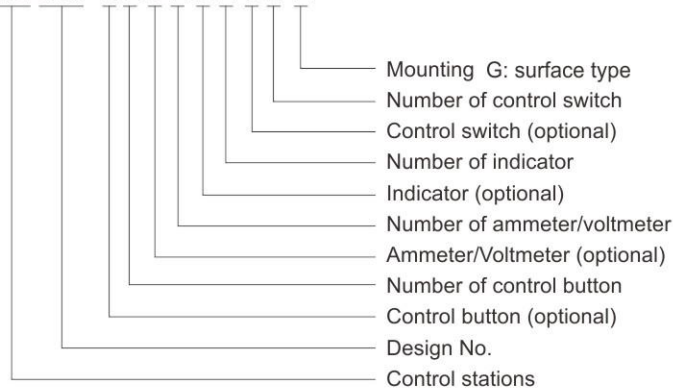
Mounting G: surface type
Number of control switch
Control switch (optional)
Number of indicator
Indicator (optional)
Number of ammeter/voltmeter
Ammeter/Voltmeter (optional)
Number of control button
Control button (optional)
Design No.
Control stations